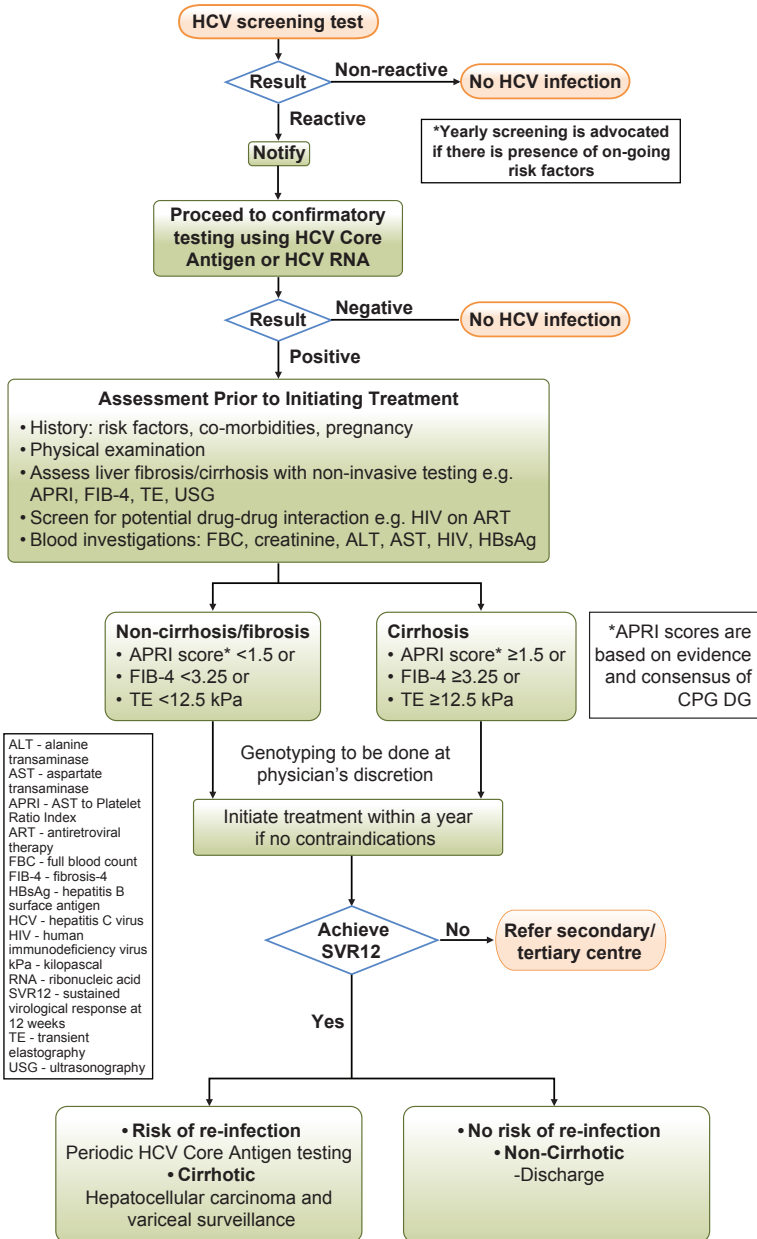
HCV screening test

Result

Non-reactive

No HCV infection

Reactive

*Yearly screening is advocated if there is presence of on-going risk factors

Notify

Proceed to confirmatory testing using HCV Core Antigen or HCV RNA

Result

Negative

No HCV infection

Positive

Assessment Prior to Initiating Treatment
• History: risk factors, co-morbidities, pregnancy
• Physical examination
• Assess liver fibrosis/cirrhosis with non-invasive testing e.g. APRI, FIB-4, TE, USG
• Screen for potential drug-drug interaction e.g. HIV on ART
• Blood investigations: FBC, creatinine, ALT, AST, HIV, HBsAg

Non-cirrhosis/fibrosis
• APRI score* <1.5 or
• FIB-4 <3.25 or
• TE <12.5 kPa

Cirrhosis
• APRI score* ≥1.5 or
• FIB-4 ≥3.25 or
• TE ≥12.5 kPa

*APRI scores are based on evidence and consensus of CPG DG

ALT - alanine transaminase
AST - aspartate transaminase
APRI - AST to Platelet Ratio Index
ART - antiretroviral therapy
FBC - full blood count
FIB-4 - fibrosis-4
HBsAg - hepatitis B surface antigen
HCV - hepatitis C virus
HIV - human immunodeficiency virus
kPa - kilopascal
RNA - ribonucleic acid
SVR12 - sustained virological response at 12 weeks
TE - transient elastography
USG - ultrasonography

Genotyping to be done at physician's discretion

Initiate treatment within a year if no contraindications

Achieve SVR12

No

Refer secondary/ tertiary centre

Yes

• Risk of re-infection
Periodic HCV Core Antigen testing
• Cirrhotic
Hepatocellular carcinoma and variceal surveillance

• No risk of re-infection
• Non-Cirrhotic
-Discharge